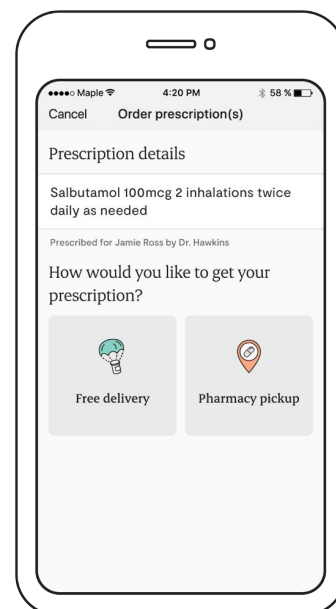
●●●●○ Maple
4:20 PM
58 %

Cancel Order prescription(s)

Prescription details

Salbutamol 100mcg 2 inhalations twice daily as needed

Prescribed for Jamie Ross by Dr. Hawkins

How would you like to get your prescription?

Free delivery

Pharmacy pickup